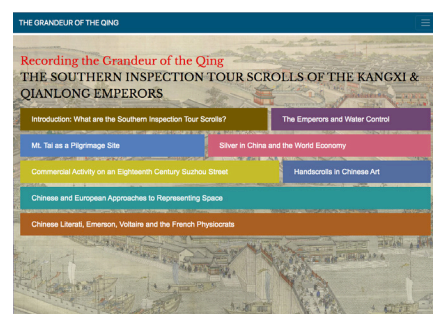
THE GRANDEUR OF THE QING

Recording the Grandeur of the Qing
THE SOUTHERN INSPECTION TOUR SCROLLS OF THE KANGXI & QIANLONG EMPERORS

Introduction: What are the Southern Inspection Tour Scrolls?

The Emperors and Water Control

Mt. Tai as a Pilgrimage Site

Silver in China and the World Economy

Commercial Activity on an Eighteenth Century Suzhou Street

Handscrolls in Chinese Art

Chinese and European Approaches to Representing Space

Chinese Literati, Emerson, Voltaire and the French Physiocrats